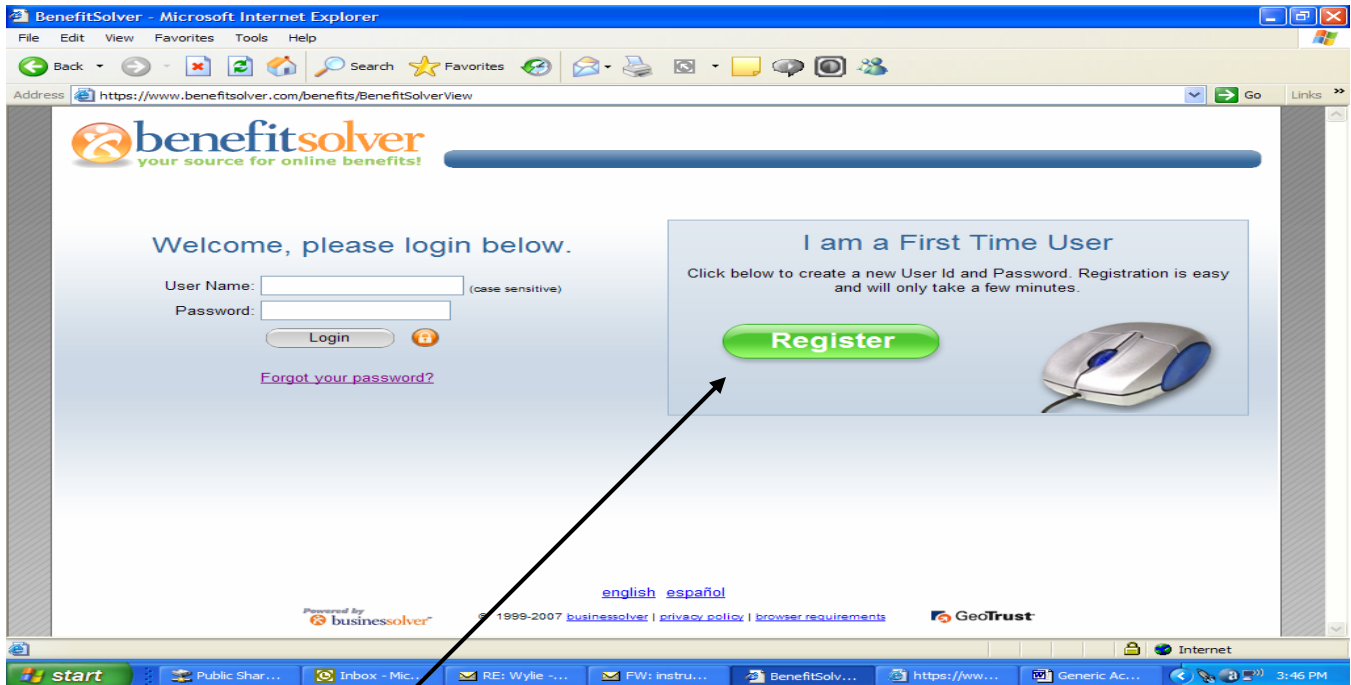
BenefitSolver - Microsoft Internet Explorer

File Edit View Favorites Tools Help

Back Search Favorites

Address https://www.benefitsolver.com/benefits/BenefitSolverView Go Links

benefitsolver
your source for online benefits!

Welcome, please login below.

User Name: (case sensitive)
Password:
Login

Forgot your password?

I am a First Time User

Click below to create a new User Id and Password. Registration is easy and will only take a few minutes.

Register

english español

Powered by businessolver

© 1999-2007 businessolver | privacy policy | browser requirements

GeoTrust

Internet

start Public Shar... Inbox - Mic... RE: Wylie -... FW: instru... BenefitSolv... https://ww... Generic Ac... 3:46 PM